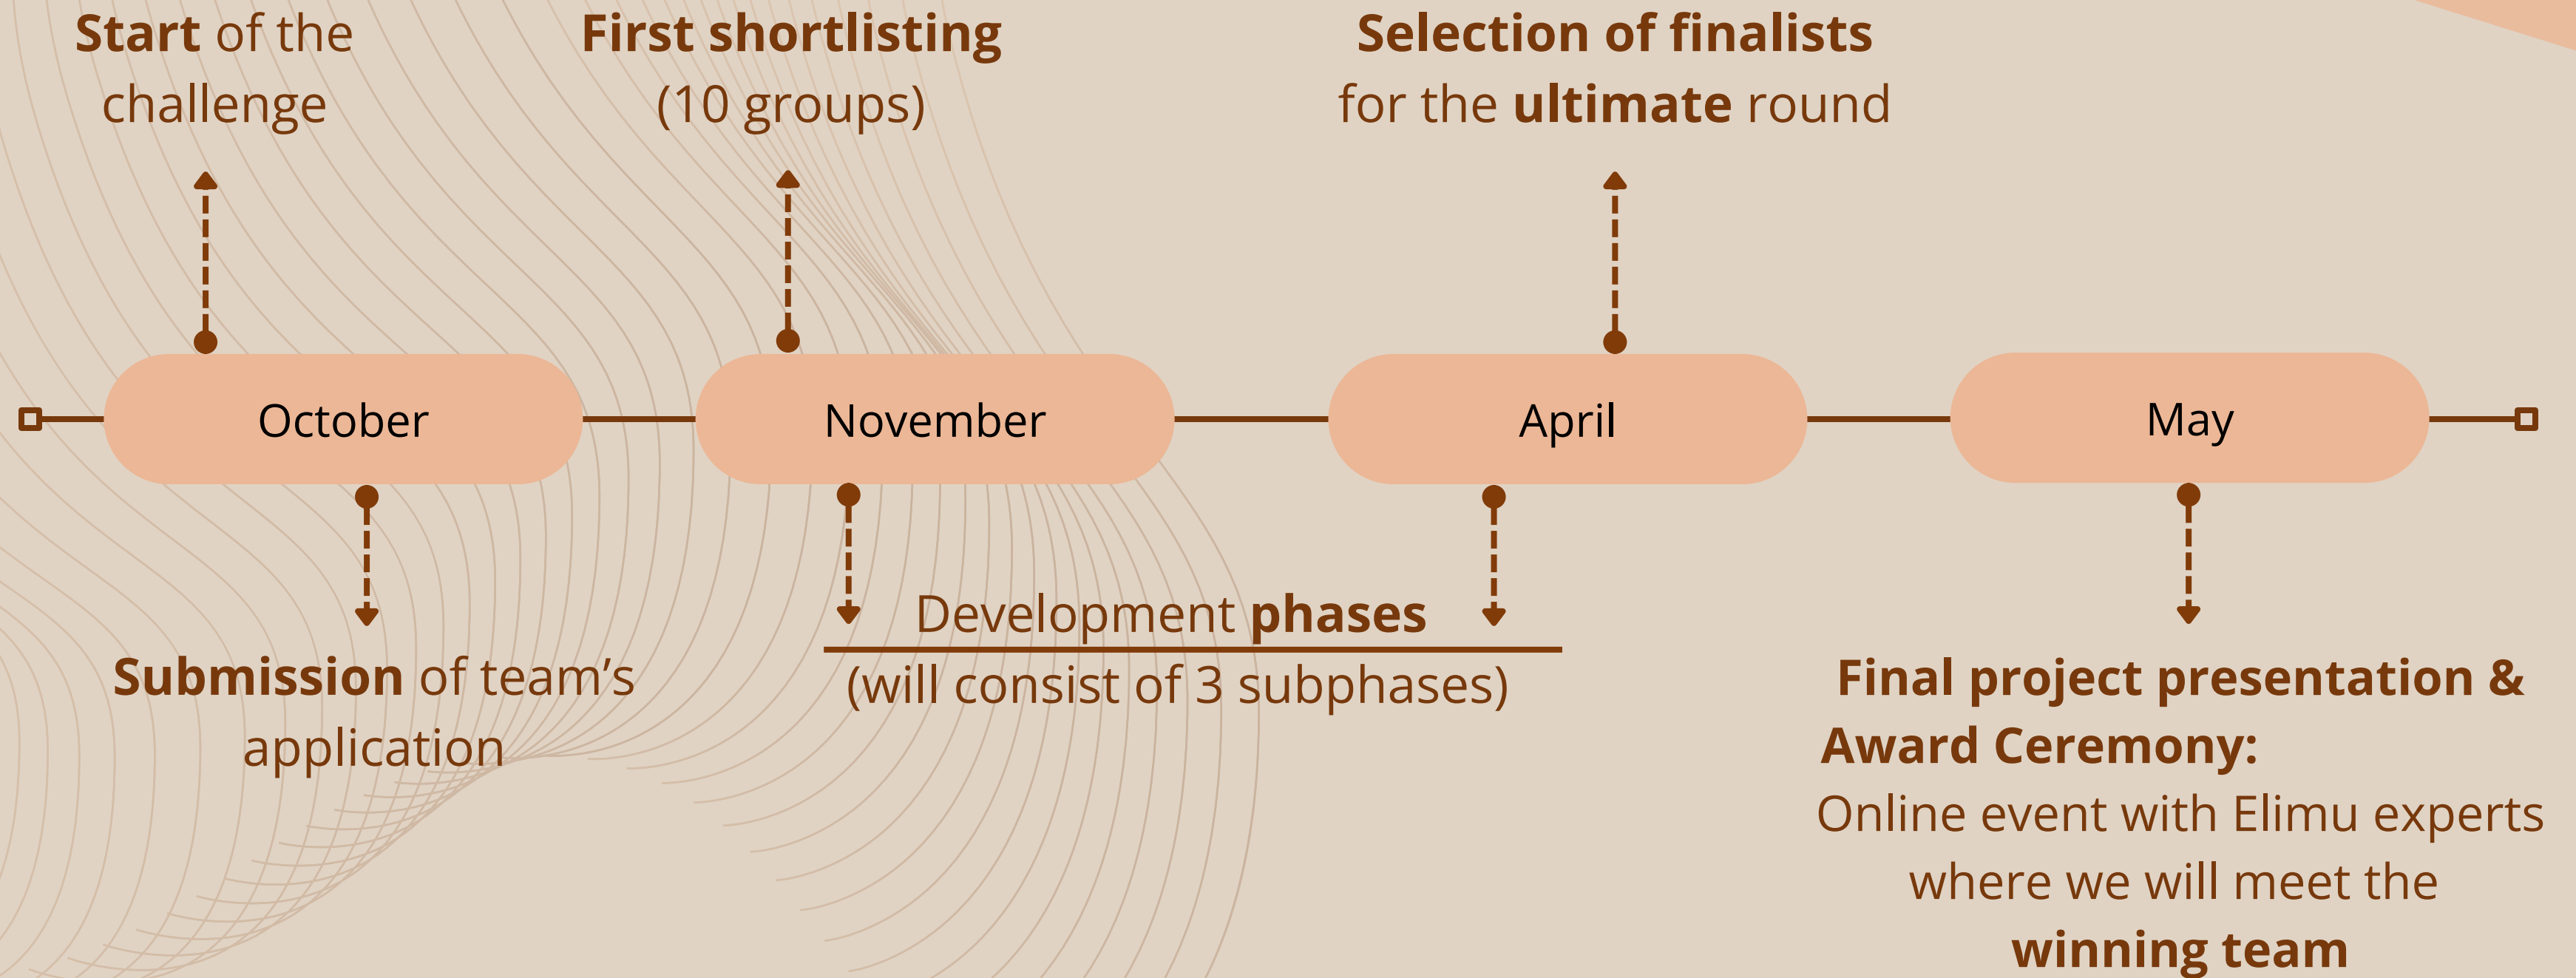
Start of the challenge

First shortlisting (10 groups)

Selection of finalists for the ultimate round

October

November

April

May

Submission of team’s application

Development phases (will consist of 3 subphases)

Final project presentation & Award Ceremony: Online event with Elimu experts where we will meet the winning team